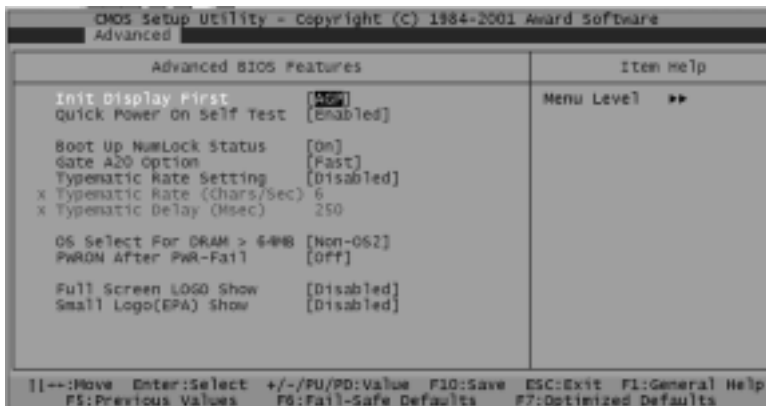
CMOS Setup Utility - Copyright (C) 1984-2001 Award Software
Advanced

Advanced BIOS Features

Item Help

Init Display First [AGP]
Quick Power On Self Test [Enabled]

Boot Up NumLock Status [On]
Gate A20 Option [Fast]
Typematic Rate Setting [Disabled]
x Typematic Rate (Chars/Sec) 6
x Typematic Delay (Msec) 250

OS Select For DRAM > 64MB [Non-OS2]
PWRON After PWR-Fail [Off]

Full Screen LOGO Show [Disabled]
Small Logo(EPA) Show [Disabled]

Menu Level ▸▸

↑↓→←:Move Enter:Select +/-/PU/PD:Value F10:Save ESC:Exit F1:General Help
F5:Previous Values F6:Fail-Safe Defaults F7:Optimized Defaults